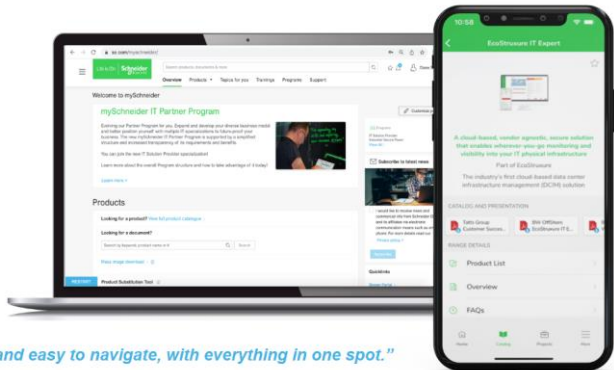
Welcome to mySchneider

mySchneider IT Partner Program

Products

Looking for a product?

Looking for a document?

Product Substitution Tool

Overview Products Topics for you Trainings Programs Support

Subscribe to latest news

Quicklinks

10:58

EcoStruxure IT Expert

A cloud-based, vendor agnostic, secure solution that enables wherever-you-go monitoring and visibility into your IT physical infrastructure

Part of EcoStruxure

The industry's first cloud-based data center infrastructure management (DCIM) solution

CATALOG AND PRESENTATION

RANGE DETAILS

Product List

Overview

FAQs

and easy to navigate, with everything in one spot."